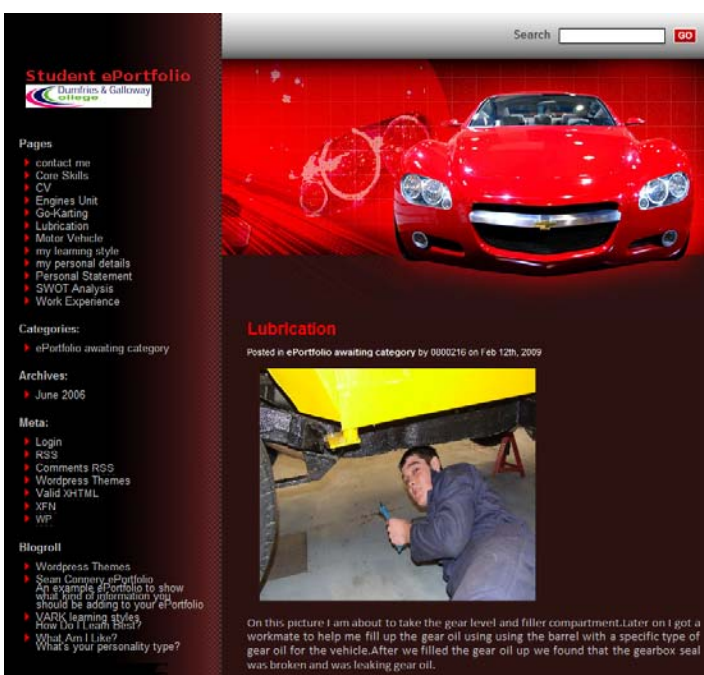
Search GO

Student ePortfolio

Dumfries & Galloway college

Pages

contact me
Core Skills
CV
Engines Unit
Go-Karting
Lubrication
Motor Vehicle
my learning style
my personal details
Personal Statement
SWOT Analysis
Work Experience

Categories:

ePortfolio awaiting category

Archives:

June 2006

Meta:

Login
RSS
Comments RSS
Wordpress Themes
Valid XHTML
XFN
WP

Blogroll

Wordpress Themes
Sean Connery ePortfolio
An example ePortfolio to show what kind of information you should be adding to your ePortfolio
VARK learning styles
How Do I Learn Best?
What Am I Like?
What's your personality type?

Lubrication

Posted in ePortfolio awaiting category by 0000216 on Feb 12th, 2009

On this picture I am about to take the gear level and filler compartment.Later on I got a workmate to help me fill up the gear oil using using the barrel with a specific type of gear oil for the vehicle.After we filled the gear oil up we found that the gearbox seal was broken and was leaking gear oil.